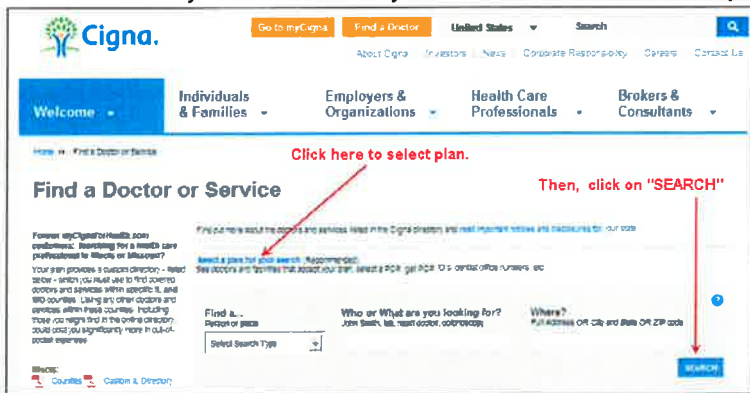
Cigna.

Go to myCigna | Find a Doctor | United States | Search

About Cigna | Investors | News | Corporate Responsibility | Careers | Contact Us

Welcome | Individuals & Families | Employers & Organizations | Health Care Professionals | Brokers & Consultants

Home » Find a Doctor or Service

Click here to select plan.

Find a Doctor or Service

Then, click on "SEARCH"

Former myCignaForHealth.com customers: Searching for a health care professional in Illinois or Missouri?

Your plan provides a custom directory - listed below - which you must use to find covered doctors and services within specific IL and MO counties. Using any other doctors and services within these counties, including those you might find in the online directory, could cost you significantly more in out-of-pocket expenses.

Illinois: Counties | Custom IL Directory

Find out more about the doctors and services listed in the Cigna directory and read important notices and disclosures for your state

Select a plan for your search (Recommended)
See doctors and facilities that accept your plan, select a PCP, get PCP ID's, dental office numbers, etc.

Find a...
Person or place
Select Search Type

Who or What are you looking for?
John Smith, lab, heart doctor, colonoscopy

Where?
Full Address OR City and State OR ZIP code

SEARCH